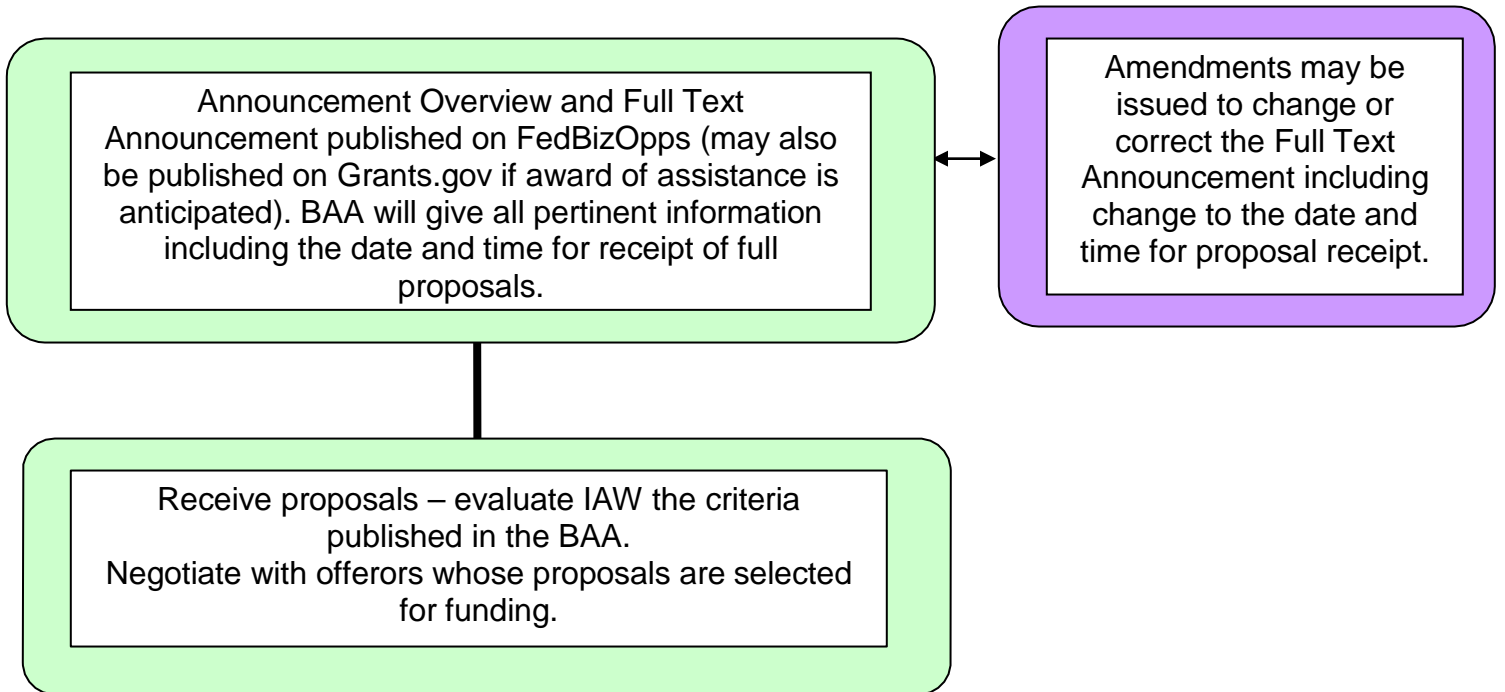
Announcement Overview and Full Text Announcement published on FedBizOpps (may also be published on Grants.gov if award of assistance is anticipated). BAA will give all pertinent information including the date and time for receipt of full proposals.

Amendments may be issued to change or correct the Full Text Announcement including change to the date and time for proposal receipt.

Receive proposals – evaluate IAW the criteria published in the BAA.
Negotiate with offerors whose proposals are selected for funding.